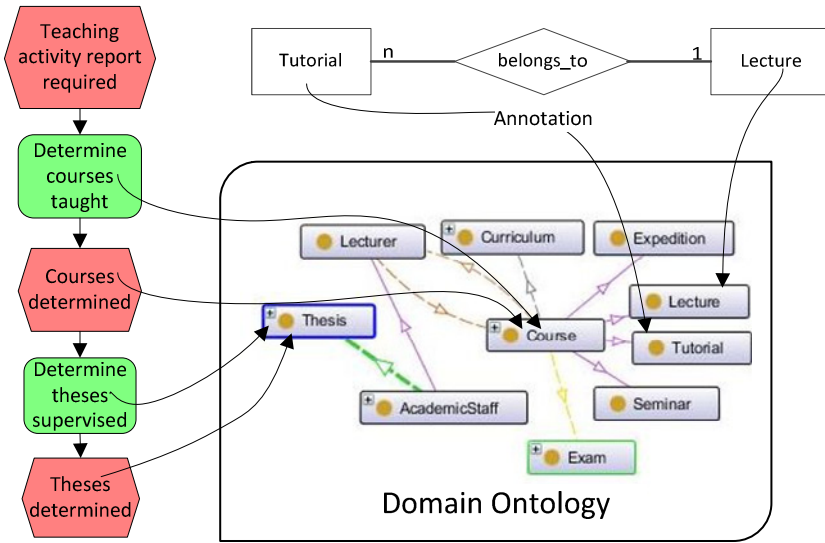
Teaching activity report required

Determine courses taught

Courses determined

Determine theses supervised

Theses determined

Tutorial
n
belongs_to
1
Lecture

Annotation

Lecturer
Curriculum
Expedition
Lecture
Thesis
Course
Tutorial
AcademicStaff
Seminar
Exam

Domain Ontology